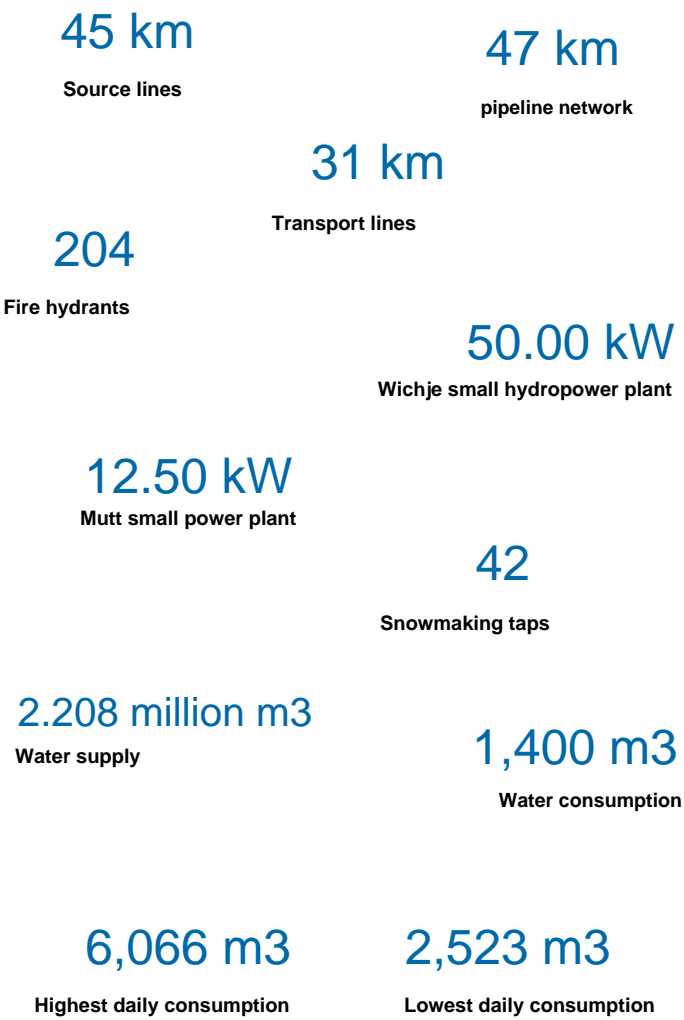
45 km
Source lines

47 km
pipeline network

31 km
Transport lines

204
Fire hydrants

50.00 kW
Wichje small hydropower plant

12.50 kW
Mutt small power plant

42
Snowmaking taps

2.208 million m3
Water supply

1,400 m3
Water consumption

6,066 m3
Highest daily consumption

2,523 m3
Lowest daily consumption